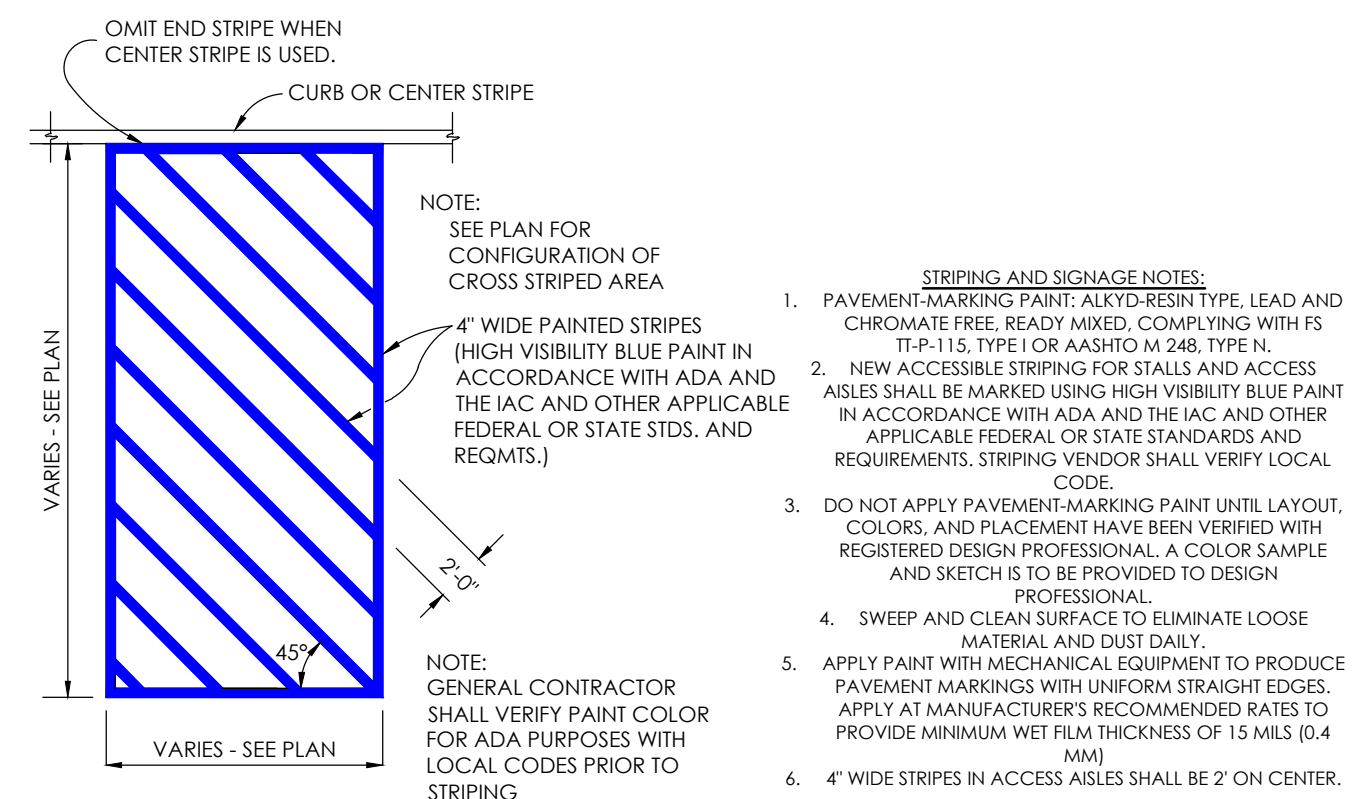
OMIT END STRIPE WHEN CENTER STRIPE IS USED.

CURB OR CENTER STRIPE

NOTE:
SEE PLAN FOR CONFIGURATION OF CROSS STRIPED AREA

4" WIDE PAINTED STRIPES (HIGH VISIBILITY BLUE PAINT IN ACCORDANCE WITH ADA AND THE IAC AND OTHER APPLICABLE FEDERAL OR STATE STDS. AND REQMTS.)

VARIES - SEE PLAN

2'-0"

45°

NOTE:
GENERAL CONTRACTOR SHALL VERIFY PAINT COLOR FOR ADA PURPOSES WITH LOCAL CODES PRIOR TO STRIPING

VARIES - SEE PLAN

STRIPING AND SIGNAGE NOTES:
1. PAVEMENT-MARKING PAINT: ALKYD-RESIN TYPE, LEAD AND CHROMATE FREE, READY MIXED, COMPLYING WITH FS TT-P-115, TYPE I OR AASHTO M 248, TYPE N.
2. NEW ACCESSIBLE STRIPING FOR STALLS AND ACCESS AISLES SHALL BE MARKED USING HIGH VISIBILITY BLUE PAINT IN ACCORDANCE WITH ADA AND THE IAC AND OTHER APPLICABLE FEDERAL OR STATE STANDARDS AND REQUIREMENTS. STRIPING VENDOR SHALL VERIFY LOCAL CODE.
3. DO NOT APPLY PAVEMENT-MARKING PAINT UNTIL LAYOUT, COLORS, AND PLACEMENT HAVE BEEN VERIFIED WITH REGISTERED DESIGN PROFESSIONAL. A COLOR SAMPLE AND SKETCH IS TO BE PROVIDED TO DESIGN PROFESSIONAL.
4. SWEEP AND CLEAN SURFACE TO ELIMINATE LOOSE MATERIAL AND DUST DAILY.
5. APPLY PAINT WITH MECHANICAL EQUIPMENT TO PRODUCE PAVEMENT MARKINGS WITH UNIFORM STRAIGHT EDGES. APPLY AT MANUFACTURER'S RECOMMENDED RATES TO PROVIDE MINIMUM WET FILM THICKNESS OF 15 MILS (0.4 MM)
6. 4" WIDE STRIPES IN ACCESS AISLES SHALL BE 2' ON CENTER.